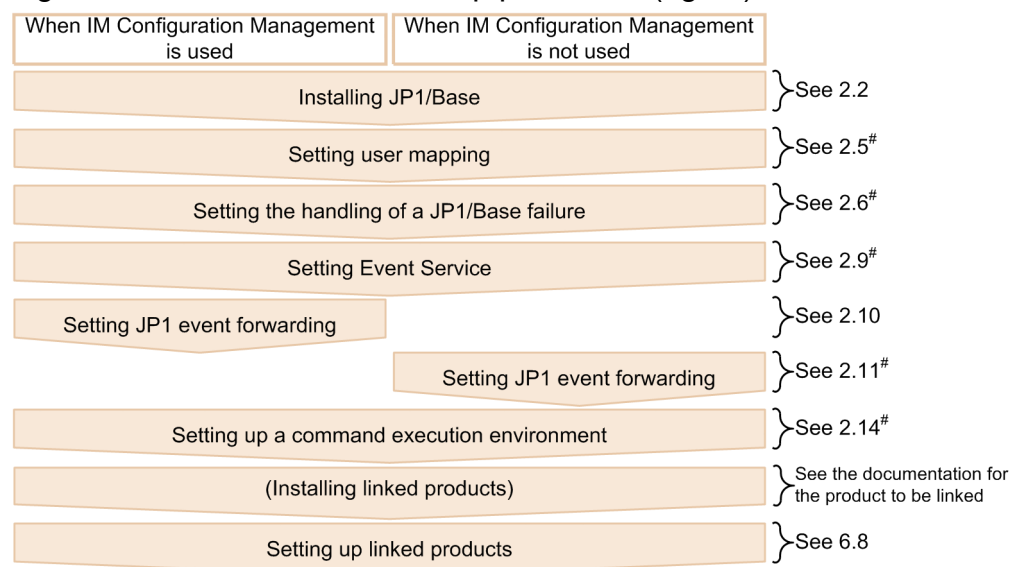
When IM Configuration Management is used

When IM Configuration Management is not used

Installing JP1/Base

See 2.2

Setting user mapping

See 2.5$^{\#}$

Setting the handling of a JP1/Base failure

See 2.6$^{\#}$

Setting Event Service

See 2.9$^{\#}$

Setting JP1 event forwarding

See 2.10

Setting JP1 event forwarding

See 2.11$^{\#}$

Setting up a command execution environment

See 2.14$^{\#}$

(Installing linked products)

See the documentation for the product to be linked

Setting up linked products

See 6.8